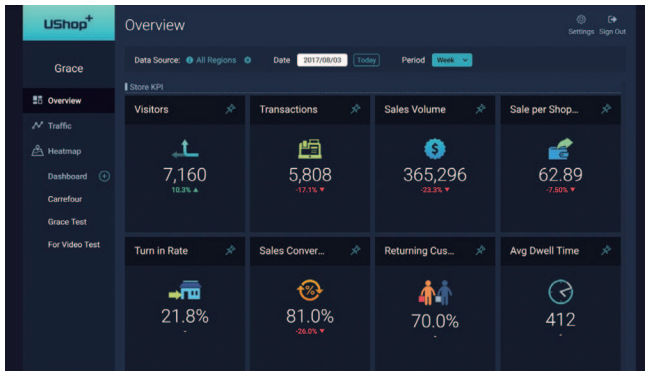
UShop+

Overview

Settings Sign Out

Grace

Overview
Traffic
Heatmap
Dashboard
Carrefour
Grace Test
For Video Test

Data Source: All Regions Date 2017/08/03 Today Period Week

Store KPI

Visitors
7,160
10.3% ▲

Transactions
5,808
-17.1% ▼

Sales Volume
365,296
-23.3% ▼

Sale per Shop...
62.89
-7.50% ▼

Turn in Rate
21.8%
-

Sales Conver...
81.0%
-26.0% ▼

Returning Cus...
70.0%
-

Avg Dwell Time
412
-